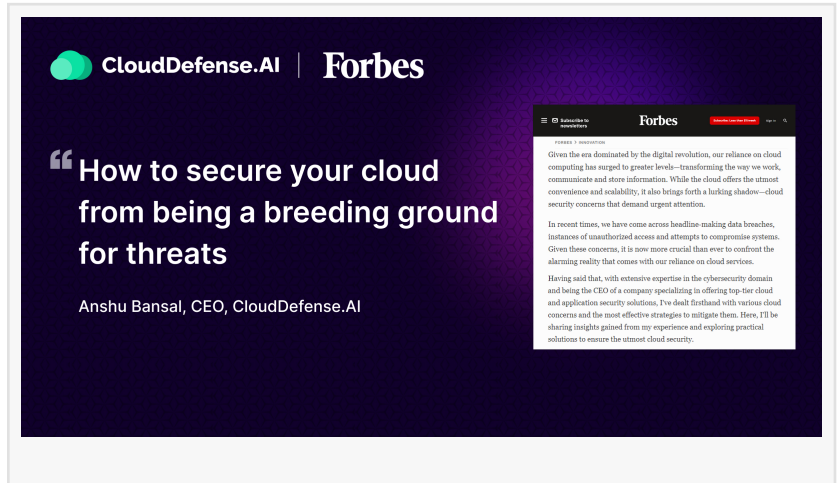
CloudDefense.AI | Forbes

“How to secure your cloud from being a breeding ground for threats

Anshu Bansal, CEO, CloudDefense.AI

Subscribe to newsletters

Forbes

Subscribe: Less than $1/week

Sign in

FORBES > INNOVATION

Given the era dominated by the digital revolution, our reliance on cloud computing has surged to greater levels—transforming the way we work, communicate and store information. While the cloud offers the utmost convenience and scalability, it also brings forth a lurking shadow—cloud security concerns that demand urgent attention.

In recent times, we have come across headline-making data breaches, instances of unauthorized access and attempts to compromise systems. Given these concerns, it is now more crucial than ever to confront the alarming reality that comes with our reliance on cloud services.

Having said that, with extensive expertise in the cybersecurity domain and being the CEO of a company specializing in offering top-tier cloud and application security solutions, I've dealt firsthand with various cloud concerns and the most effective strategies to mitigate them. Here, I'll be sharing insights gained from my experience and exploring practical solutions to ensure the utmost cloud security.